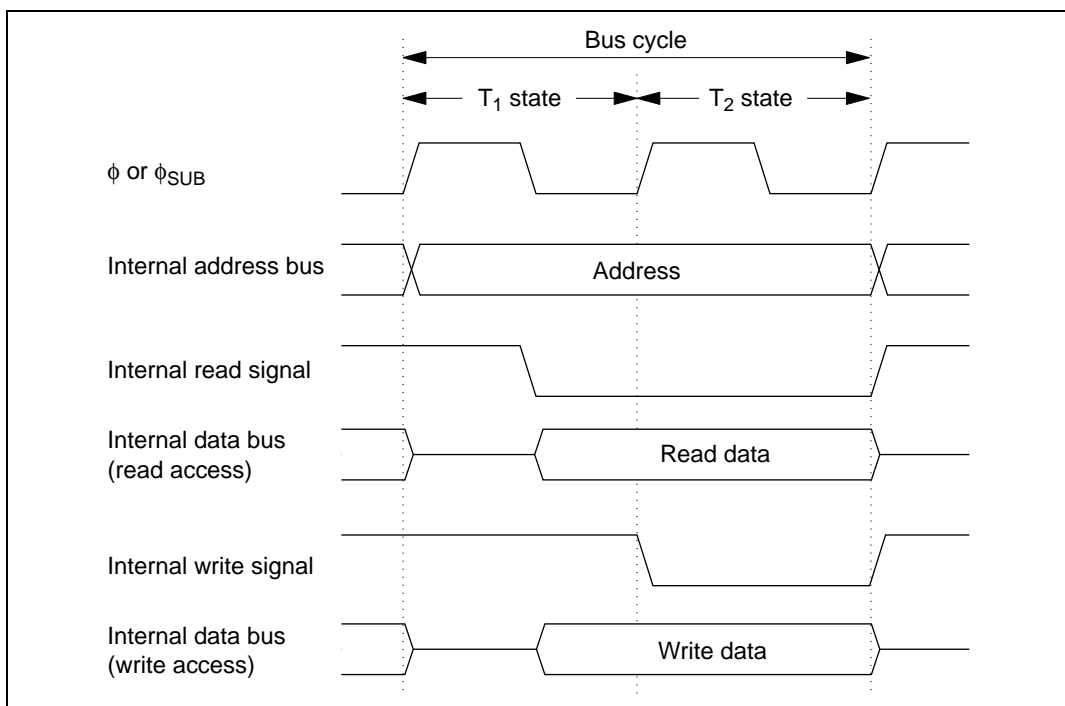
Bus cycle

$T_1$ state $T_2$ state

$\phi$ or $\phi_{SUB}$

Internal address bus

Address

Internal read signal

Internal data bus (read access)

Read data

Internal write signal

Internal data bus (write access)

Write data